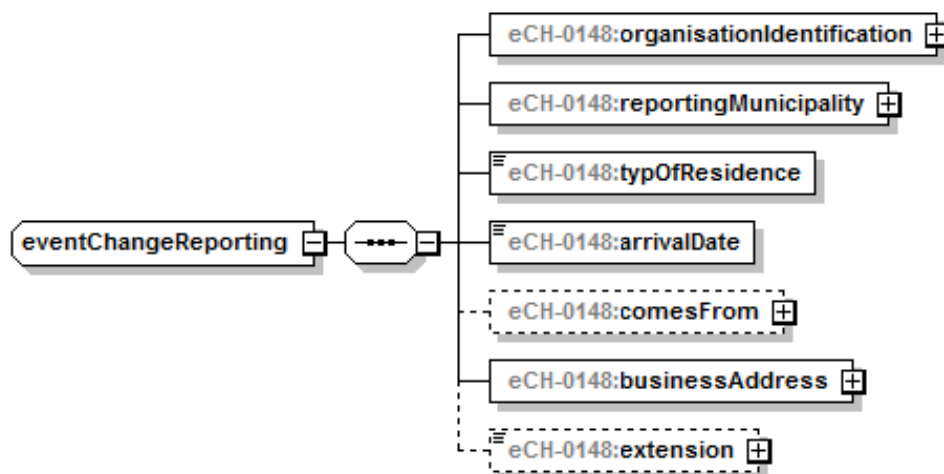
eventChangeReporting

eCH-0148:organisationIdentification

eCH-0148:reportingMunicipality

eCH-0148:typOfResidence

eCH-0148:arrivalDate

eCH-0148:comesFrom

eCH-0148:businessAddress

eCH-0148:extension